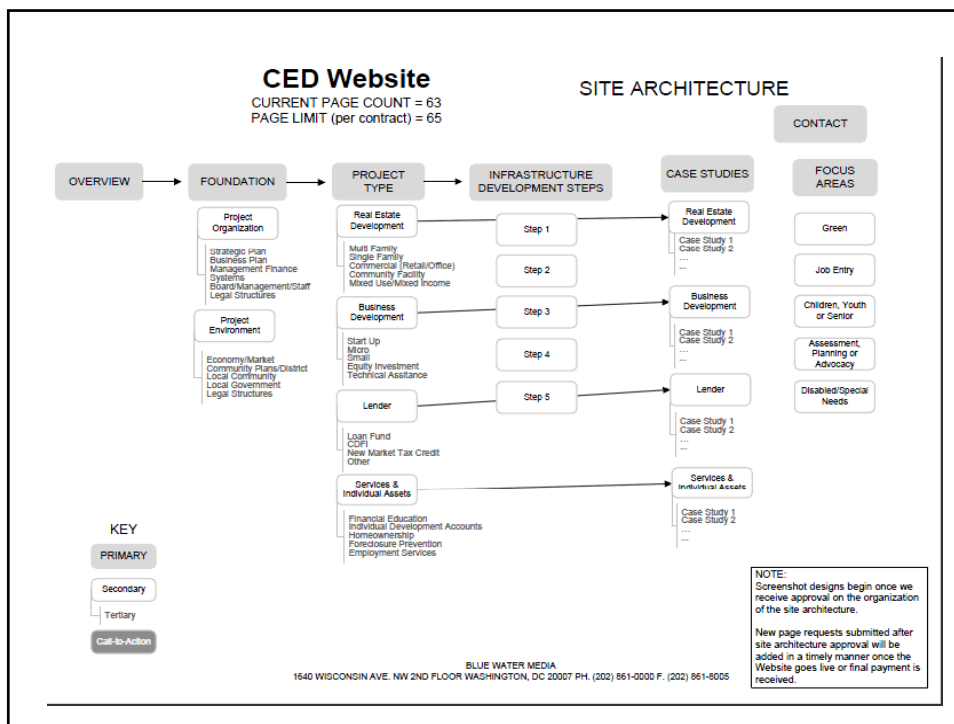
CED Website
CURRENT PAGE COUNT = 63
PAGE LIMIT (per contract) = 65

SITE ARCHITECTURE

CONTACT

OVERVIEW

FOUNDATION

Project Organization

Strategic Plan
Business Plan
Management Finance Systems
Board/Management/Staff
Legal Structures

Project Environment

Economy/Market
Community Plans/District
Local Community
Local Government
Legal Structures

PROJECT TYPE

Real Estate Development

Multi Family
Single Family
Commercial (Retail/Office)
Community Facility
Mixed Use/Mixed Income

Business Development

Start Up
Micro
Small
Equity Investment
Technical Assistance

Lender

Loan Fund
CDFI
New Market Tax Credit
Other

Services & Individual Assets

Financial Education
Individual Development Accounts
Homeownership
Foreclosure Prevention
Employment Services

INFRASTRUCTURE DEVELOPMENT STEPS

Step 1

Step 2

Step 3

Step 4

Step 5

CASE STUDIES

Real Estate Development

Case Study 1
Case Study 2
...
...

Business Development

Case Study 1
Case Study 2
...
...

Lender

Case Study 1
Case Study 2
...
...

Services & Individual Assets

Case Study 1
Case Study 2
...
...

FOCUS AREAS

Green

Job Entry

Children, Youth or Senior

Assessment, Planning or Advocacy

Disabled/Special Needs

KEY

PRIMARY

Secondary

Tertiary

Call-to-Action

NOTE:
Screenshot designs begin once we receive approval on the organization of the site architecture.

New page requests submitted after site architecture approval will be added in a timely manner once the Website goes live or final payment is received.

BLUE WATER MEDIA
1640 WISCONSIN AVE. NW 2ND FLOOR WASHINGTON, DC 20007 PH. (202) 861-0000 F. (202) 861-8005